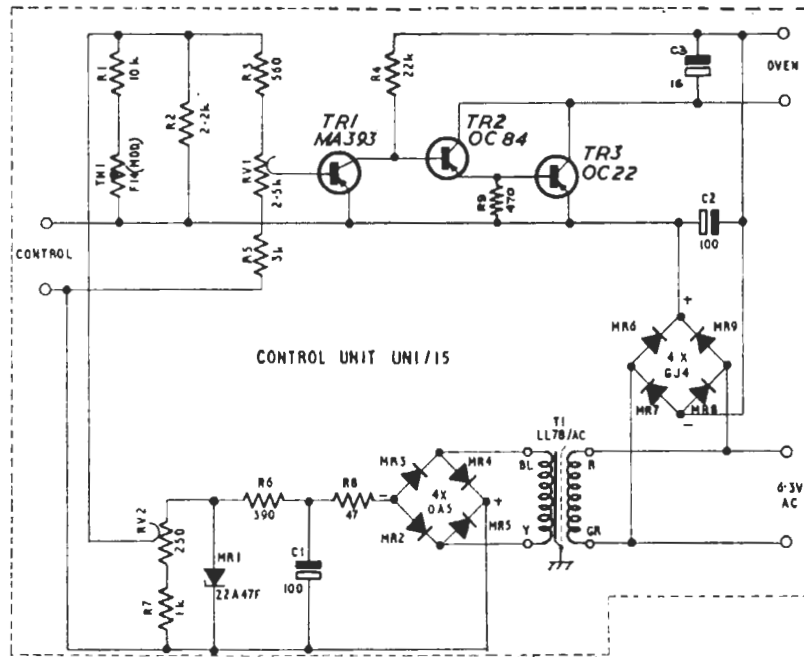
R1 10k

TH1 F14(MOD)

R2 2·2k

R3 560

RV1 2·5k

R5 3k

R4 22k

TR1 MA393

TR2 OC84

TR3 OC22

R9 470

C3 16

OVEN

C2 100

CONTROL

+

MR6

MR9

4 X GJ4

MR7

MR8

−

CONTROL UNIT UNI/15

T1 LL78/AC

BL

R

Y

GR

6·3V AC

MR3

MR4

4X OA5

MR2

MR5

−

+

R6 390

R8 47

C1 100

RV2 250

R7 1k

MR1 Z2A47F